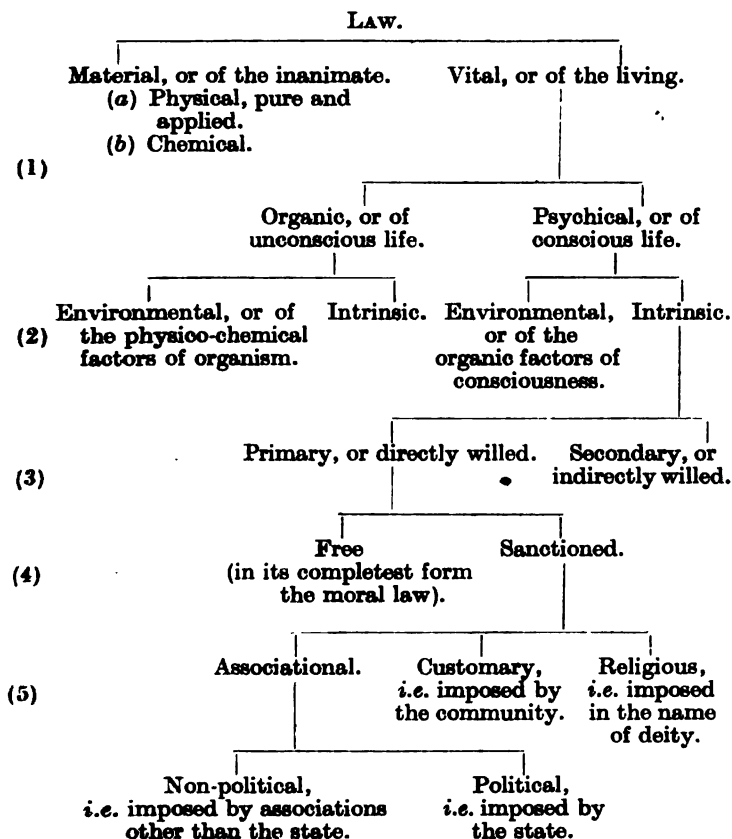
LAW.

Material, or of the inanimate.
(a) Physical, pure and applied.
(b) Chemical.

Vital, or of the living.

(1)

Organic, or of unconscious life.

Psychical, or of conscious life.

Environmental, or of the physico-chemical factors of organism.

Intrinsic.

Environmental, or of the organic factors of consciousness.

Intrinsic.

(2)

Primary, or directly willed.

Secondary, or indirectly willed.

(3)

Free (in its completest form the moral law).

Sanctioned.

(4)

Associational.

Customary, *i.e.* imposed by the community.

Religious, *i.e.* imposed in the name of deity.

(5)

Non-political, *i.e.* imposed by associations other than the state.

Political, *i.e.* imposed by the state.